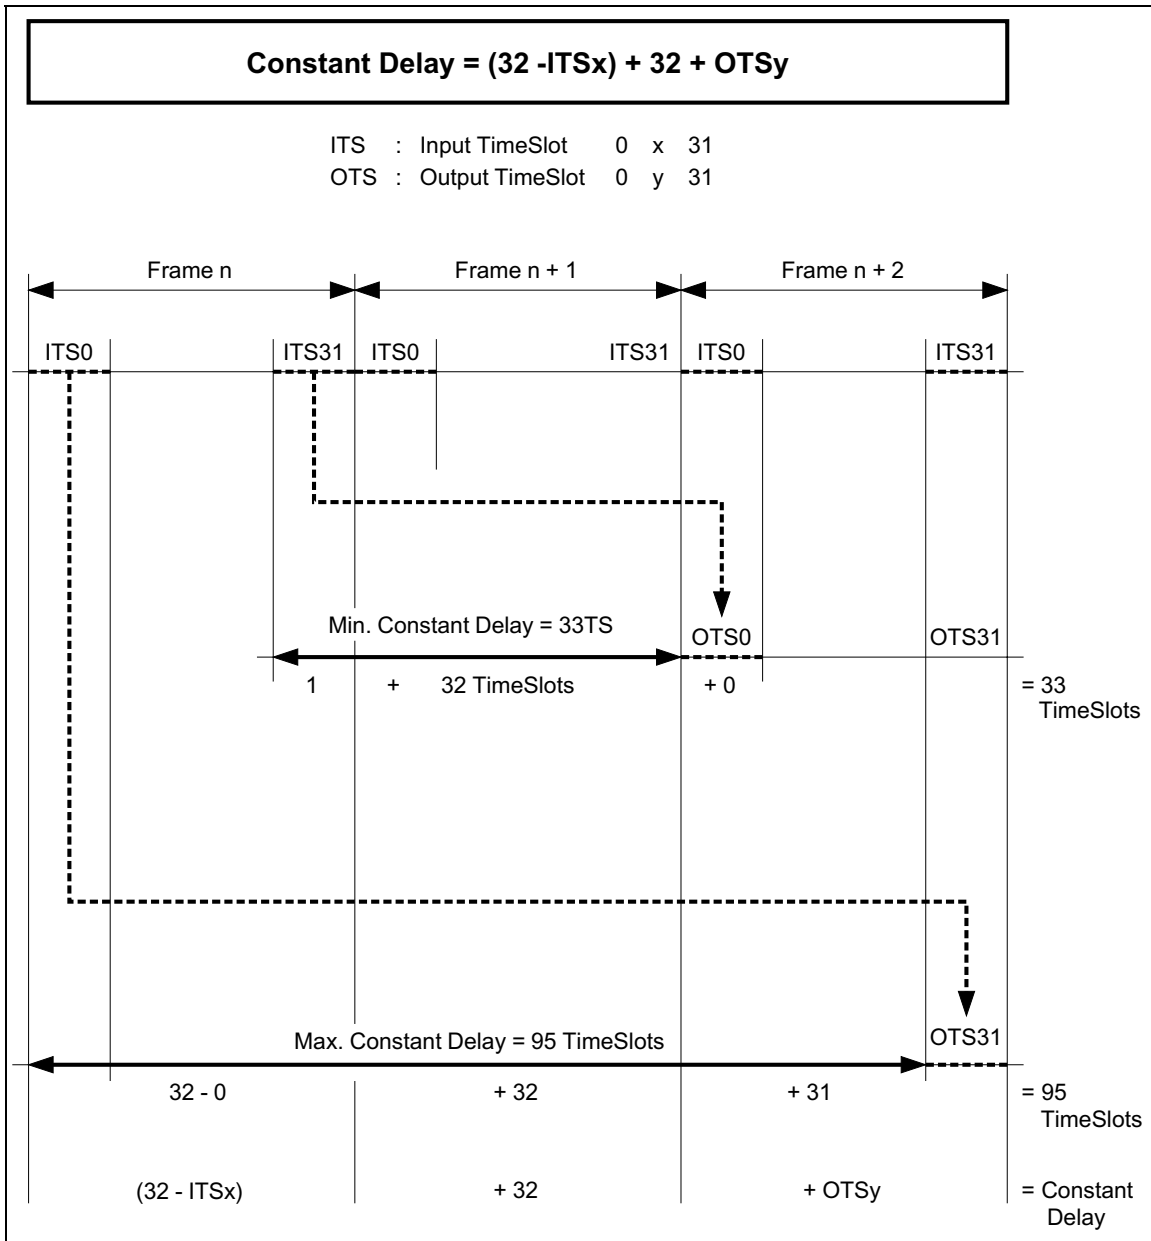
Constant Delay = (32 -ITSx) + 32 + OTSy

ITS : Input TimeSlot 0 x 31
OTS : Output TimeSlot 0 y 31

Frame n
Frame n + 1
Frame n + 2

ITS0
ITS31
ITS0
ITS31
ITS0
ITS31

Min. Constant Delay = 33TS
OTS0
OTS31

1 + 32 TimeSlots + 0 = 33 TimeSlots

Max. Constant Delay = 95 TimeSlots
OTS31

32 - 0 + 32 + 31 = 95 TimeSlots

(32 - ITSx) + 32 + OTSy = Constant Delay